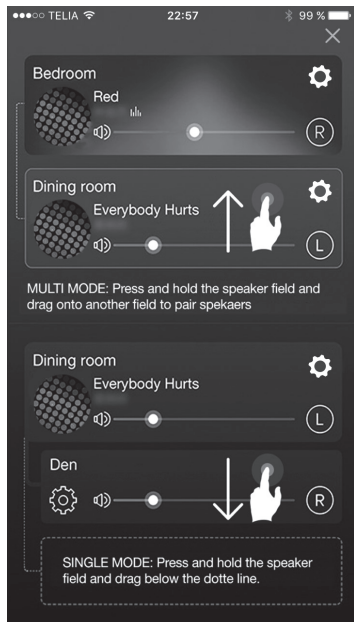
●●●○○ TELIA 22:57 99 %

Bedroom
Red
R

Dining room
Everybody Hurts
L

MULTI MODE: Press and hold the speaker field and drag onto another field to pair spekaers

Dining room
Everybody Hurts
L

Den
R

SINGLE MODE: Press and hold the speaker field and drag below the dotte line.